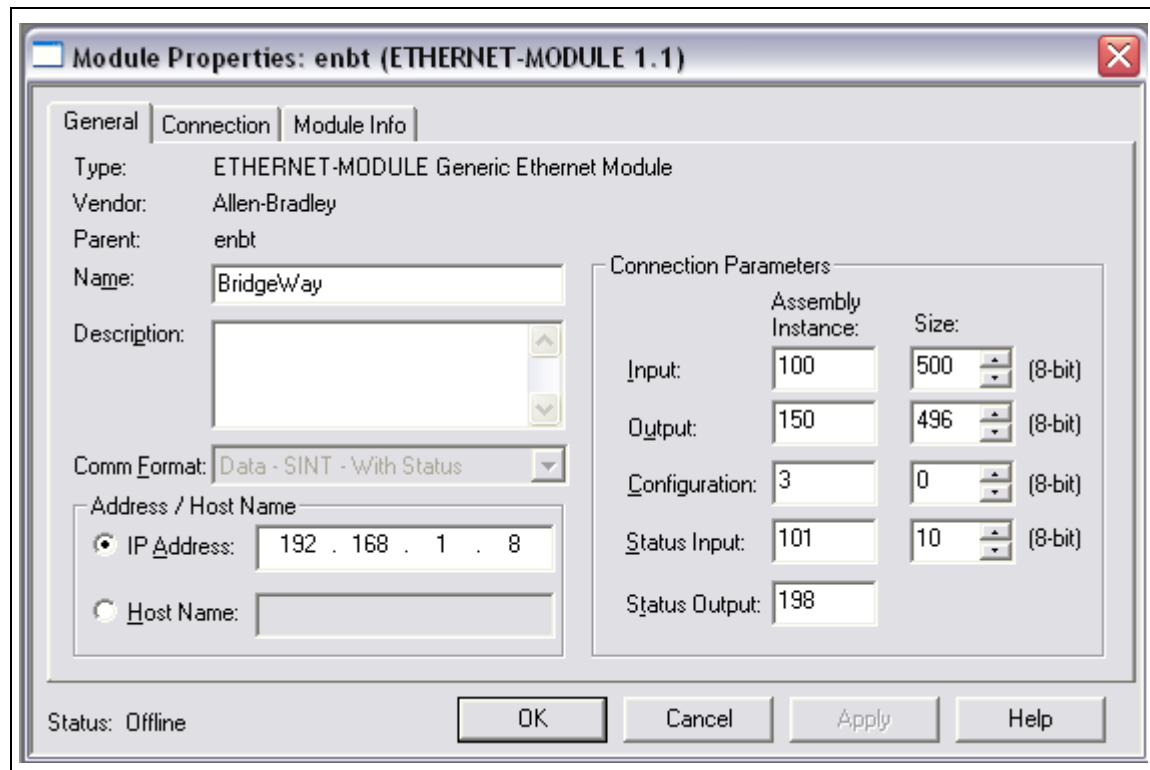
Module Properties: enbt (ETHERNET-MODULE 1.1)

General | Connection | Module Info

Type: ETHERNET-MODULE Generic Ethernet Module
Vendor: Allen-Bradley
Parent: enbt
Name: BridgeWay
Description:

Comm Format: Data - SINT - With Status

Address / Host Name
IP Address: 192 . 168 . 1 . 8
Host Name:

Connection Parameters

| | Assembly Instance: | Size: | |
|---|---|---|---|
| Input: | 100 | 500 | (8-bit) |
| Output: | 150 | 496 | (8-bit) |
| Configuration: | 3 | 0 | (8-bit) |
| Status Input: | 101 | 10 | (8-bit) |
| Status Output: | 198 | | |

Status: Offline

OK | Cancel | Apply | Help